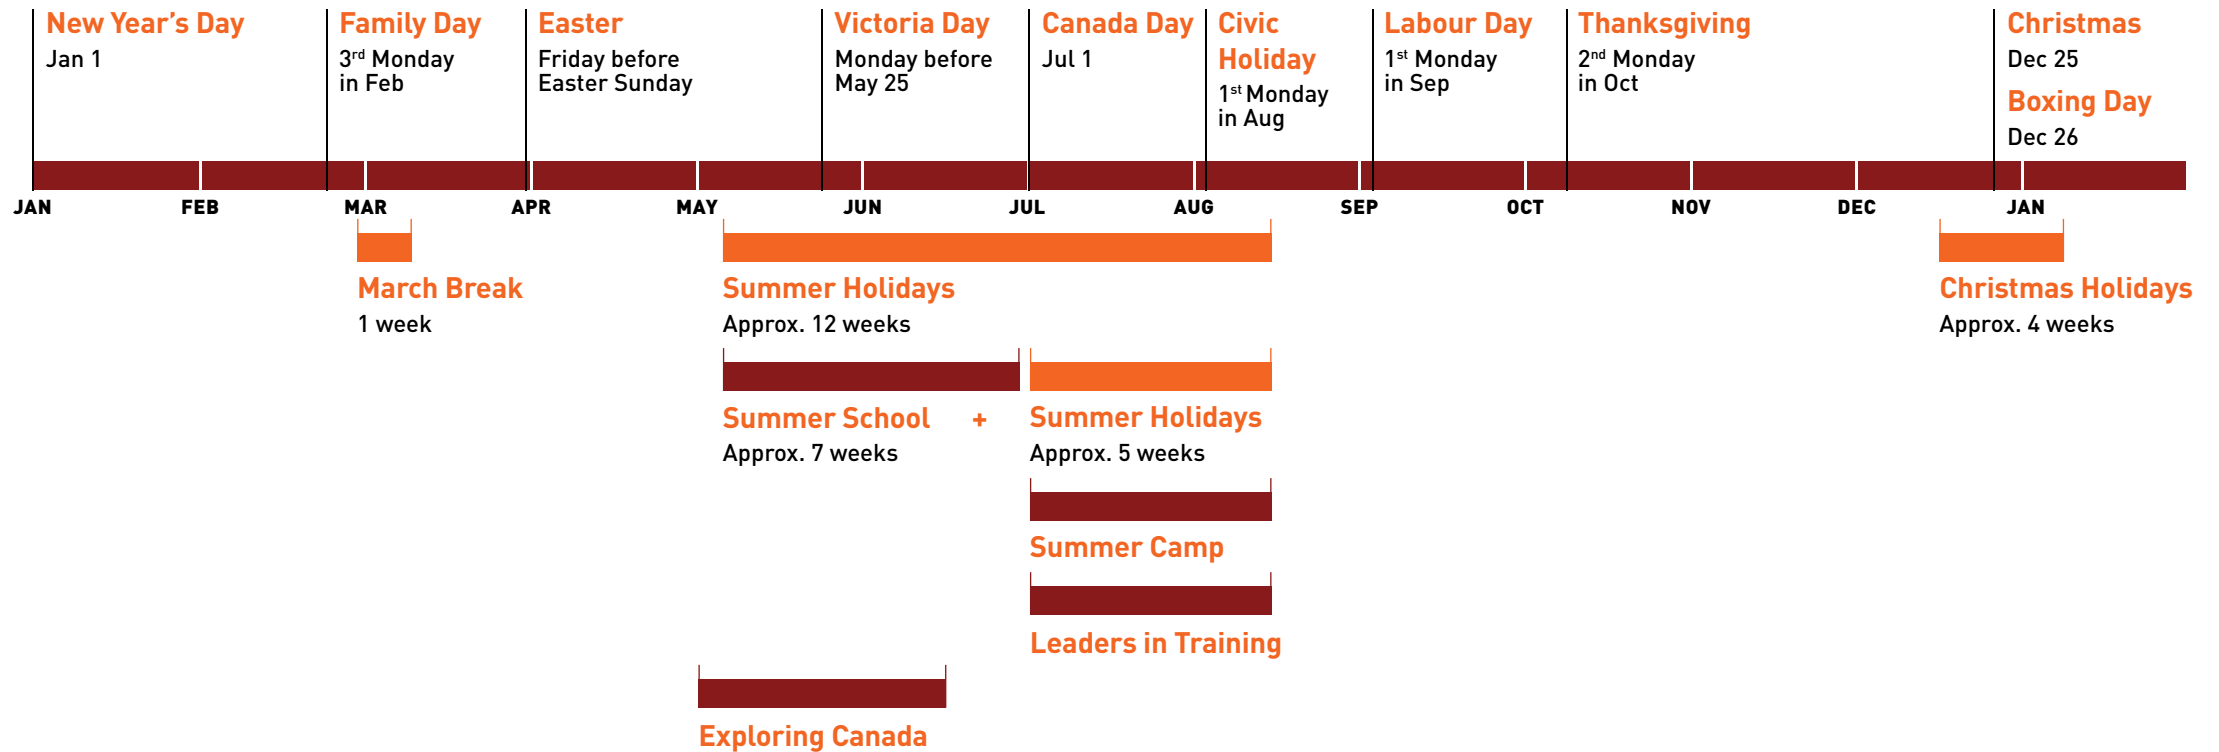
New Year's Day
Jan 1

Family Day
3$^{rd}$ Monday in Feb

Easter
Friday before Easter Sunday

Victoria Day
Monday before May 25

Canada Day
Jul 1

Civic Holiday
1$^{st}$ Monday in Aug

Labour Day
1$^{st}$ Monday in Sep

Thanksgiving
2$^{nd}$ Monday in Oct

Christmas
Dec 25

Boxing Day
Dec 26

JAN FEB MAR APR MAY JUN JUL AUG SEP OCT NOV DEC JAN

March Break
1 week

Summer Holidays
Approx. 12 weeks

Christmas Holidays
Approx. 4 weeks

Summer School +
Approx. 7 weeks

Summer Holidays
Approx. 5 weeks

Summer Camp

Leaders in Training

Exploring Canada